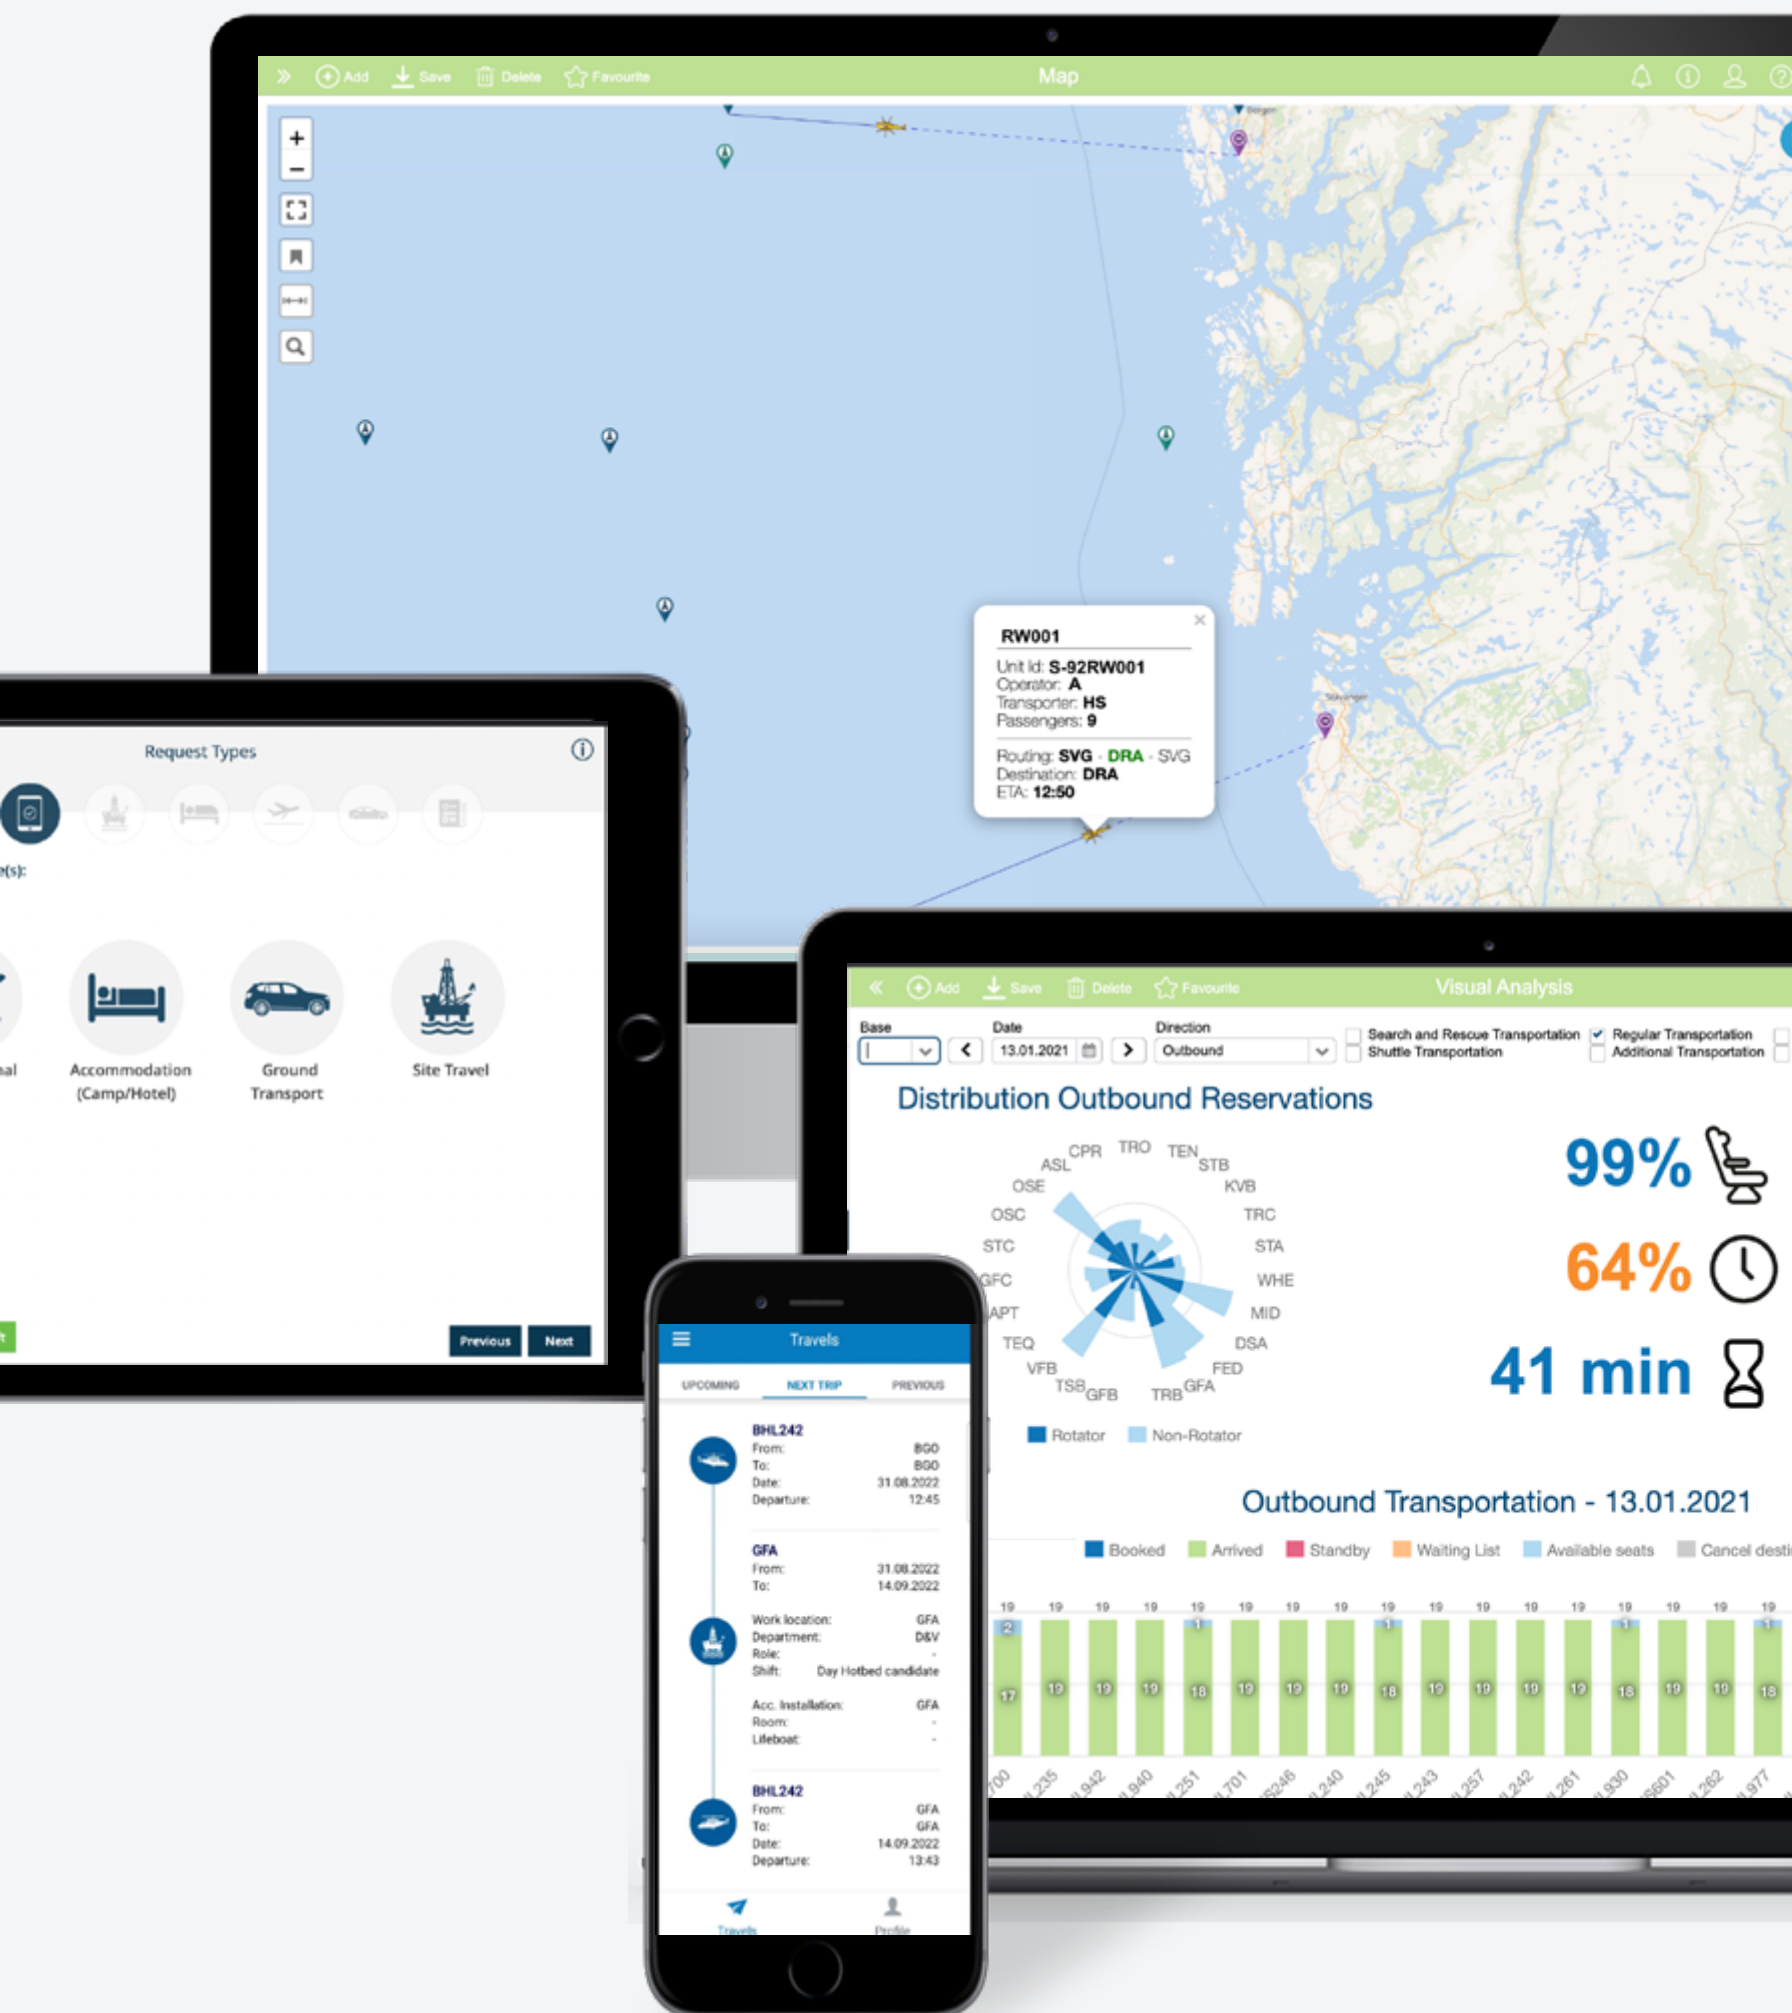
Add Save Delete Favourite Map

+
−

RW001
Unit Id: S-92RW001
Operator: A
Transporter: HS
Passengers: 9
Routing: SVG - DRA - SVG
Destination: DRA
ETA: 12:50

Request Types

e(s):

al
Accommodation (Camp/Hotel)
Ground Transport
Site Travel

Previous Next

Add Save Delete Favourite Visual Analysis

Base
Date 13.01.2021
Direction Outbound
Search and Rescue Transportation
Shuttle Transportation
Regular Transportation
Additional Transportation

Distribution Outbound Reservations

CPR TRO TEN ASL STB OSE KVB OSC TRC STC STA GFC WHE APT MID TEQ DSA VFB FED TSB GFB TRB GFA

Rotator Non-Rotator

99%
64%
41 min

Outbound Transportation - 13.01.2021

Booked Arrived Standby Waiting List Available seats Cancel desti

Travels
UPCOMING NEXT TRIP PREVIOUS

BHL242
From: BGO
To: BGO
Date: 31.08.2022
Departure: 12:45

GFA
From: 31.08.2022
To: 14.09.2022
Work location: GFA
Department: D&V
Role: -
Shift: Day Hotbed candidate
Acc. Installation: GFA
Room: -
Lifeboat: -

BHL242
From: GFA
To: GFA
Date: 14.09.2022
Departure: 13:43

Travels Profile